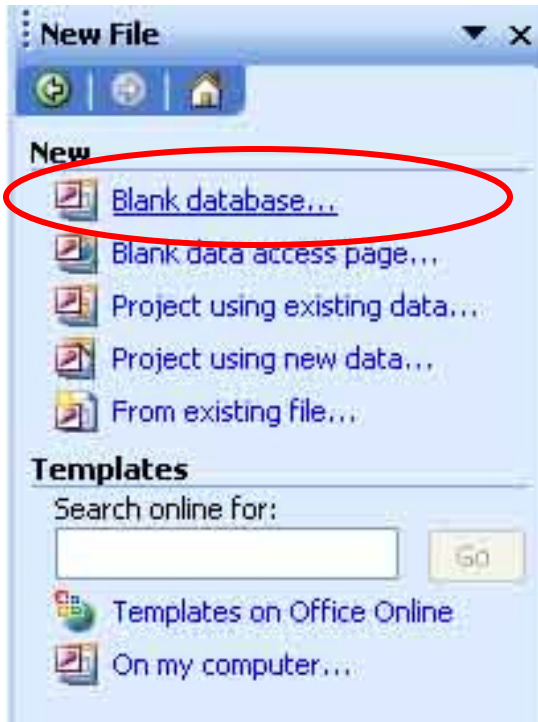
New File

New
Blank database...
Blank data access page...
Project using existing data...
Project using new data...
From existing file...

Templates
Search online for:
Go
Templates on Office Online
On my computer...